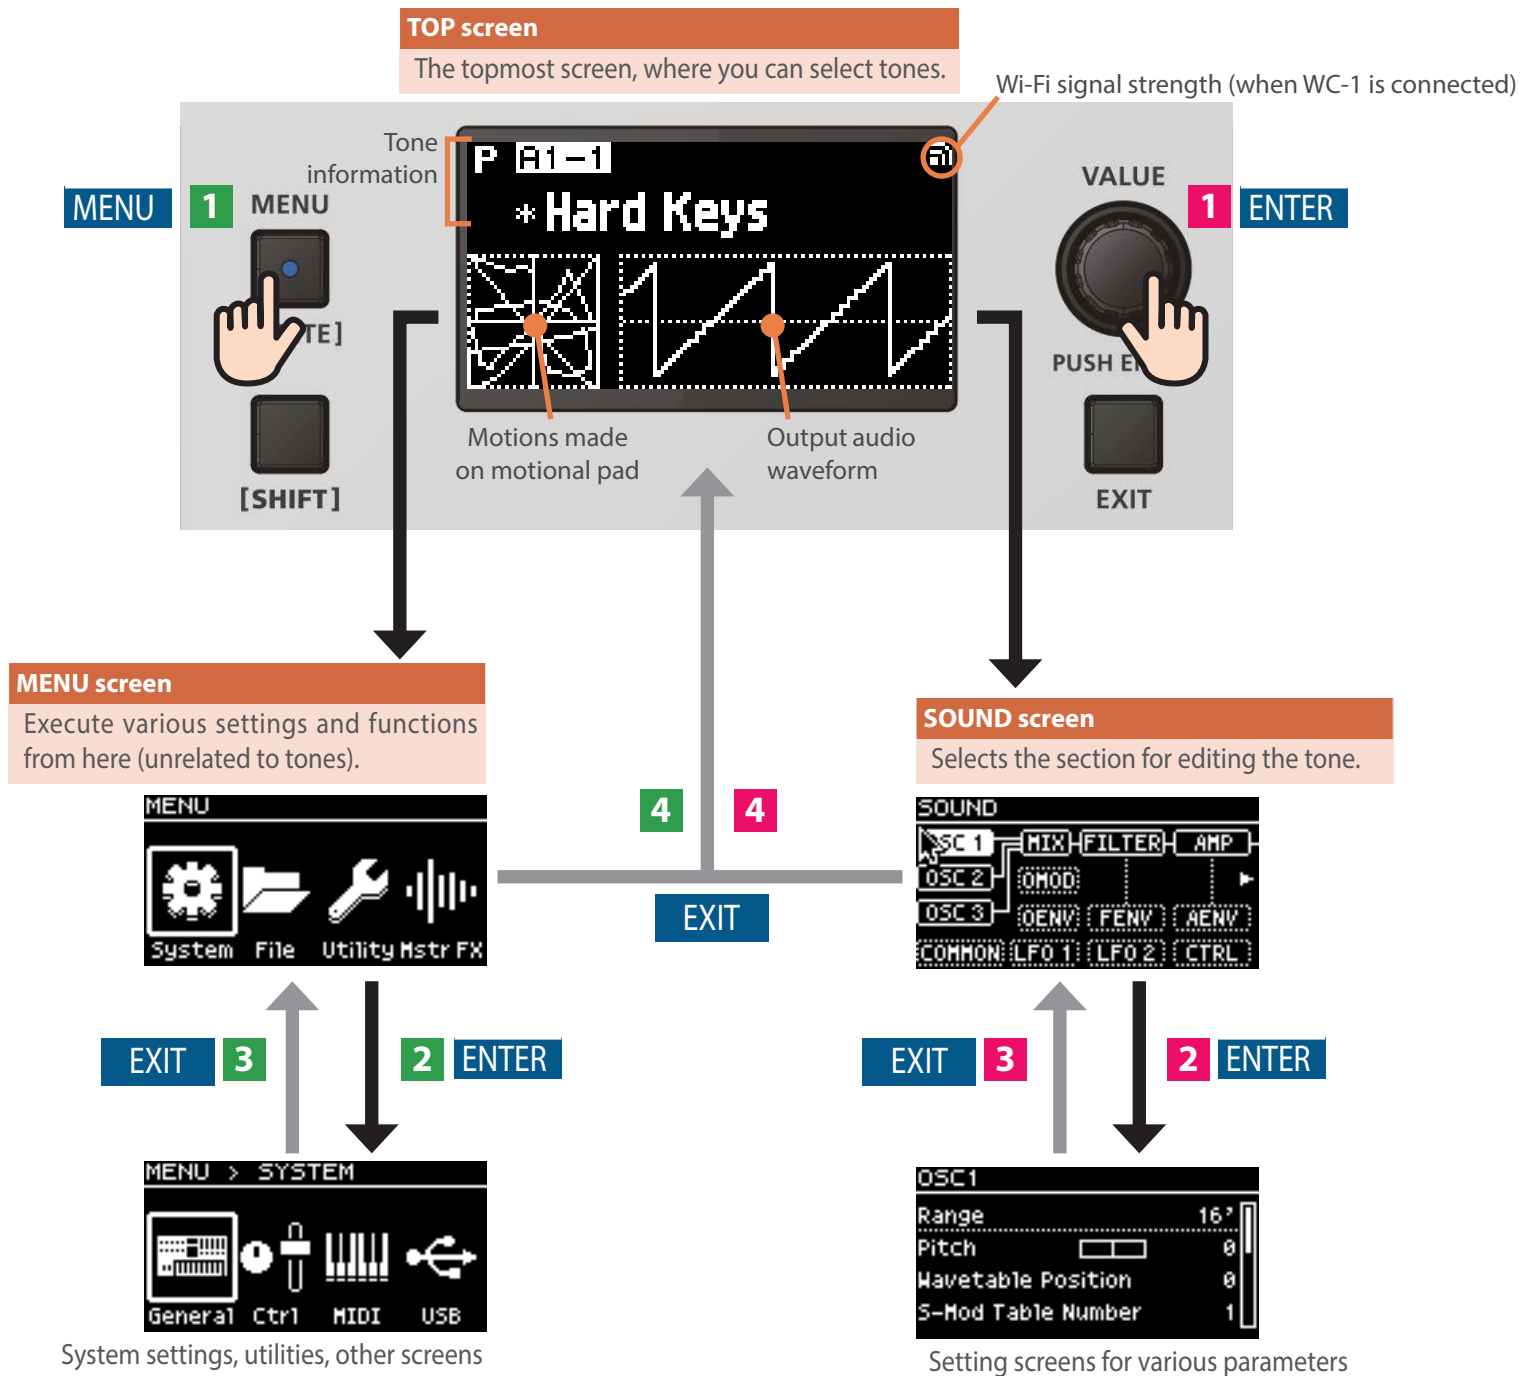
TOP screen
The topmost screen, where you can select tones.

Wi-Fi signal strength (when WC-1 is connected)

MENU 1 MENU

Tone information

P A1-1
*Hard Keys

VALUE

1 ENTER

[NOTE]

PUSH ENTER

[SHIFT]

Motions made on motional pad

Output audio waveform

EXIT

MENU screen
Execute various settings and functions from here (unrelated to tones).

MENU
System File Utility Mstr FX

4 4

EXIT

SOUND screen
Selects the section for editing the tone.

SOUND
OSC 1 MIX FILTER AMP
OSC 2 OMOD
OSC 3 OENV FENV AENV
COMMON LFO 1 LFO 2 CTRL

EXIT 3

2 ENTER

EXIT 3

2 ENTER

MENU > SYSTEM
General Ctrl MIDI USB

System settings, utilities, other screens

OSC1
Range 16'
Pitch 0
Wavetable Position 0
S-Mod Table Number 1

Setting screens for various parameters